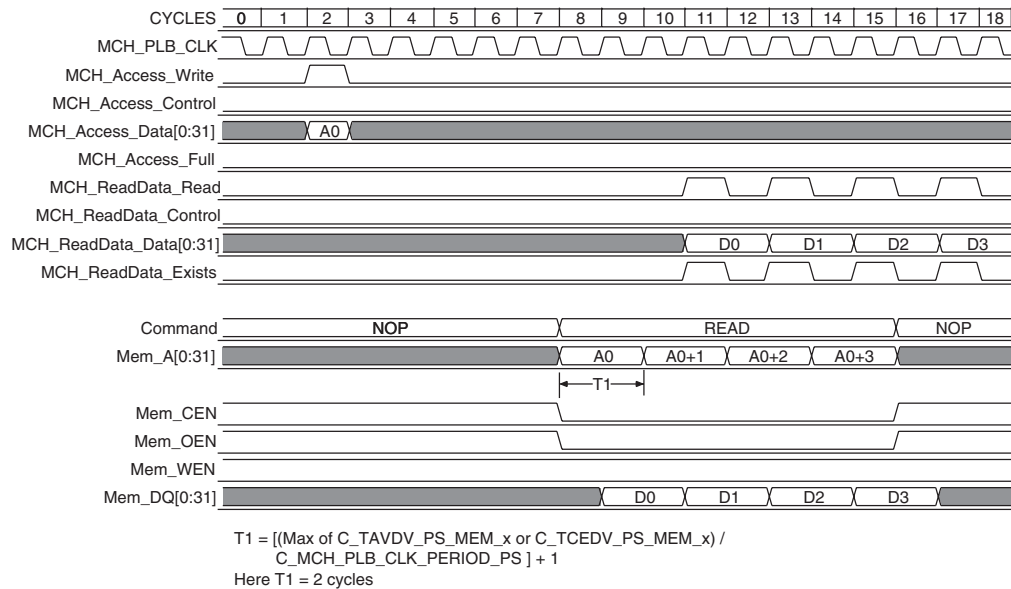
CYCLES 0 1 2 3 4 5 6 7 8 9 10 11 12 13 14 15 16 17 18
MCH_PLB_CLK
MCH_Access_Write
MCH_Access_Control
MCH_Access_Data[0:31] A0
MCH_Access_Full
MCH_ReadData_Read
MCH_ReadData_Control
MCH_ReadData_Data[0:31] D0 D1 D2 D3
MCH_ReadData_Exists

Command NOP READ NOP
Mem_A[0:31] A0 A0+1 A0+2 A0+3
T1
Mem_CEN
Mem_OEN
Mem_WEN
Mem_DQ[0:31] D0 D1 D2 D3

T1 = [(Max of C_TAVDV_PS_MEM_x or C_TCEDV_PS_MEM_x) / C_MCH_PLB_CLK_PERIOD_PS ] + 1
Here T1 = 2 cycles